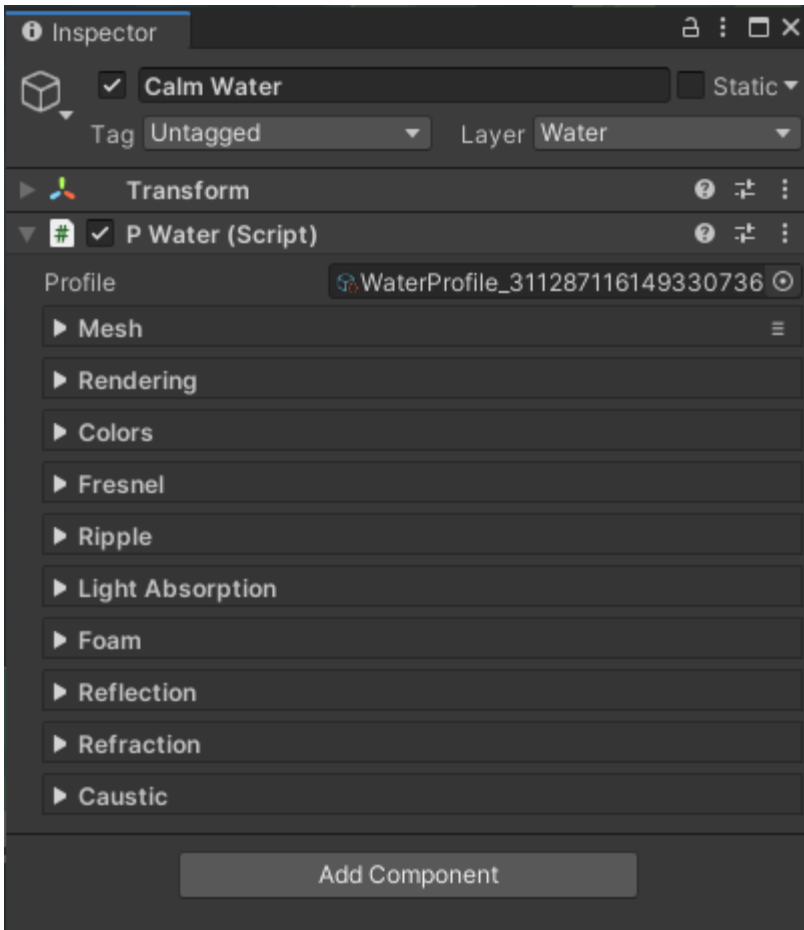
Inspector

Calm Water

Static

Tag Untagged

Layer Water

Transform

P Water (Script)

Profile WaterProfile_311287116149330736

Mesh

Rendering

Colors

Fresnel

Ripple

Light Absorption

Foam

Reflection

Refraction

Caustic

Add Component